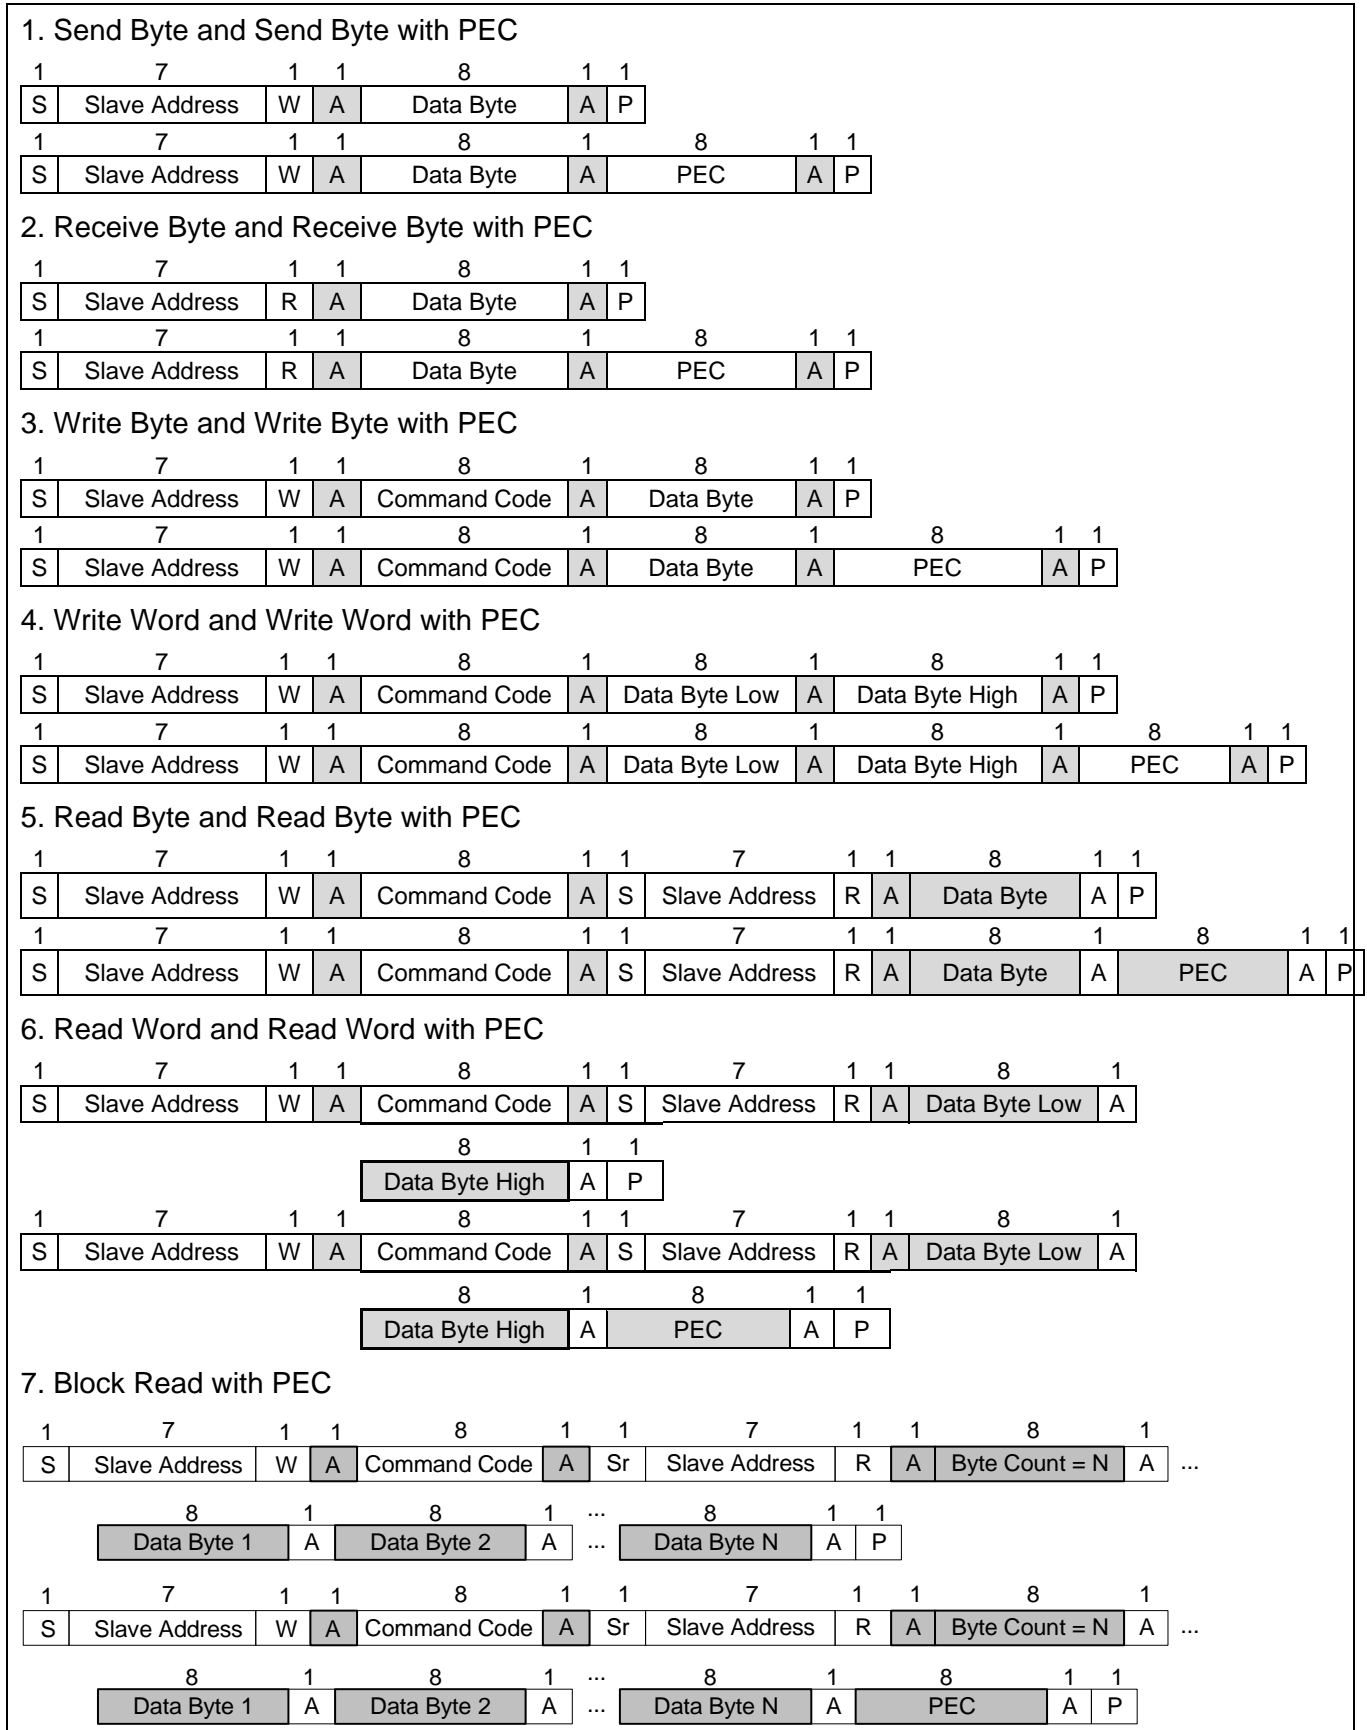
1. Send Byte and Send Byte with PEC

| 1 | 7 | 1 | 1 | 8 | 1 | 1 |
|---|---|---|---|---|---|---|
| S | Slave Address | W | A | Data Byte | A | P |

| 1 | 7 | 1 | 1 | 8 | 1 | 8 | 1 | 1 |
|---|---|---|---|---|---|---|---|---|
| S | Slave Address | W | A | Data Byte | A | PEC | A | P |

2. Receive Byte and Receive Byte with PEC

| 1 | 7 | 1 | 1 | 8 | 1 | 1 |
|---|---|---|---|---|---|---|
| S | Slave Address | R | A | Data Byte | A | P |

| 1 | 7 | 1 | 1 | 8 | 1 | 8 | 1 | 1 |
|---|---|---|---|---|---|---|---|---|
| S | Slave Address | R | A | Data Byte | A | PEC | A | P |

3. Write Byte and Write Byte with PEC

| 1 | 7 | 1 | 1 | 8 | 1 | 8 | 1 | 1 |
|---|---|---|---|---|---|---|---|---|
| S | Slave Address | W | A | Command Code | A | Data Byte | A | P |

| 1 | 7 | 1 | 1 | 8 | 1 | 8 | 1 | 8 | 1 | 1 |
|---|---|---|---|---|---|---|---|---|---|---|
| S | Slave Address | W | A | Command Code | A | Data Byte | A | PEC | A | P |

4. Write Word and Write Word with PEC

| 1 | 7 | 1 | 1 | 8 | 1 | 8 | 1 | 8 | 1 | 1 |
|---|---|---|---|---|---|---|---|---|---|---|
| S | Slave Address | W | A | Command Code | A | Data Byte Low | A | Data Byte High | A | P |

| 1 | 7 | 1 | 1 | 8 | 1 | 8 | 1 | 8 | 1 | 8 | 1 | 1 |
|---|---|---|---|---|---|---|---|---|---|---|---|---|
| S | Slave Address | W | A | Command Code | A | Data Byte Low | A | Data Byte High | A | PEC | A | P |

5. Read Byte and Read Byte with PEC

| 1 | 7 | 1 | 1 | 8 | 1 | 1 | 7 | 1 | 1 | 8 | 1 | 1 |
|---|---|---|---|---|---|---|---|---|---|---|---|---|
| S | Slave Address | W | A | Command Code | A | S | Slave Address | R | A | Data Byte | A | P |

| 1 | 7 | 1 | 1 | 8 | 1 | 1 | 7 | 1 | 1 | 8 | 1 | 8 | 1 | 1 |
|---|---|---|---|---|---|---|---|---|---|---|---|---|---|---|
| S | Slave Address | W | A | Command Code | A | S | Slave Address | R | A | Data Byte | A | PEC | A | P |

6. Read Word and Read Word with PEC

| 1 | 7 | 1 | 1 | 8 | 1 | 1 | 7 | 1 | 1 | 8 | 1 |
|---|---|---|---|---|---|---|---|---|---|---|---|
| S | Slave Address | W | A | Command Code | A | S | Slave Address | R | A | Data Byte Low | A |

| 8 | 1 | 1 |
|---|---|---|
| Data Byte High | A | P |

| 1 | 7 | 1 | 1 | 8 | 1 | 1 | 7 | 1 | 1 | 8 | 1 |
|---|---|---|---|---|---|---|---|---|---|---|---|
| S | Slave Address | W | A | Command Code | A | S | Slave Address | R | A | Data Byte Low | A |

| 8 | 1 | 8 | 1 | 1 |
|---|---|---|---|---|
| Data Byte High | A | PEC | A | P |

7. Block Read with PEC

| 1 | 7 | 1 | 1 | 8 | 1 | 1 | 7 | 1 | 1 | 8 | 1 | |
|---|---|---|---|---|---|---|---|---|---|---|---|---|
| S | Slave Address | W | A | Command Code | A | Sr | Slave Address | R | A | Byte Count = N | A | ... |

| 8 | 1 | 8 | 1 | ... | 8 | 1 | 1 |
|---|---|---|---|---|---|---|---|
| Data Byte 1 | A | Data Byte 2 | A | ... | Data Byte N | A | P |

| 1 | 7 | 1 | 1 | 8 | 1 | 1 | 7 | 1 | 1 | 8 | 1 | |
|---|---|---|---|---|---|---|---|---|---|---|---|---|
| S | Slave Address | W | A | Command Code | A | Sr | Slave Address | R | A | Byte Count = N | A | ... |

| 8 | 1 | 8 | 1 | ... | 8 | 1 | 8 | 1 | 1 |
|---|---|---|---|---|---|---|---|---|---|
| Data Byte 1 | A | Data Byte 2 | A | ... | Data Byte N | A | PEC | A | P |